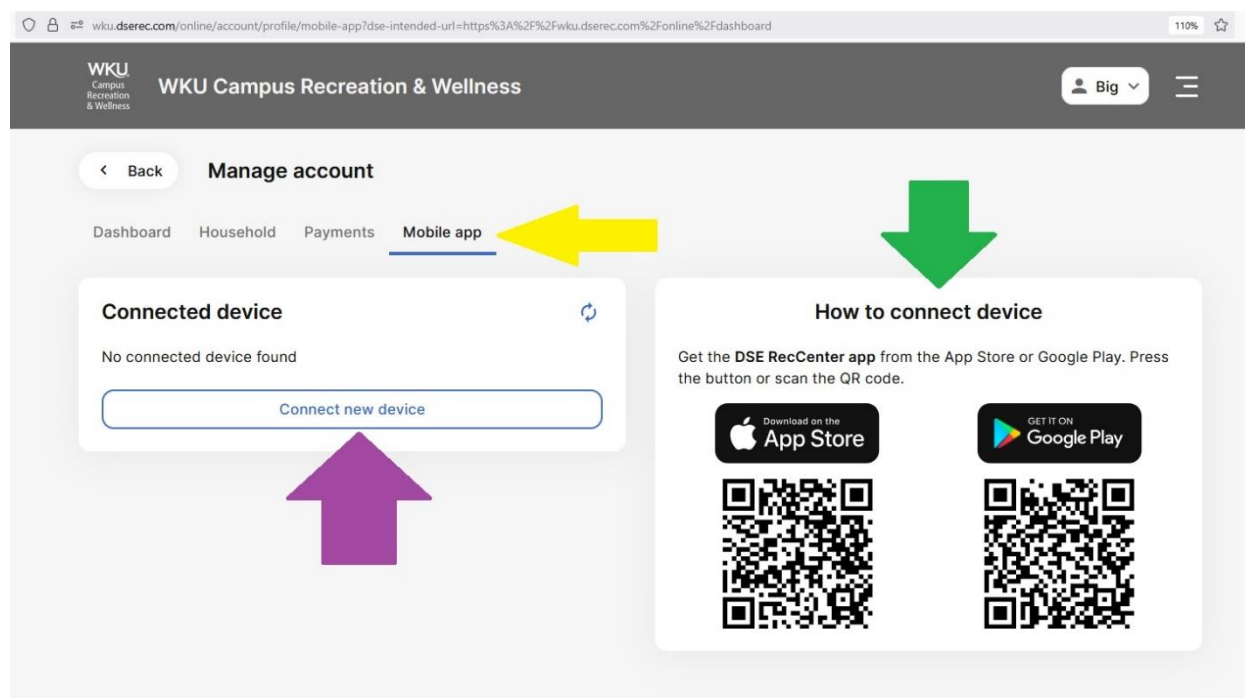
wku.dserec.com/online/account/profile/mobile-app?dse-intended-url=https%3A%2F%2Fwku.dserec.com%2Fonline%2Fdashboard

110%

WKU Campus Recreation & Wellness

WKU Campus Recreation & Wellness

Big

< Back

Manage account

Dashboard Household Payments Mobile app

Connected device

No connected device found

Connect new device

How to connect device

Get the **DSE RecCenter app** from the App Store or Google Play. Press the button or scan the QR code.

Download on the App Store

GET IT ON Google Play